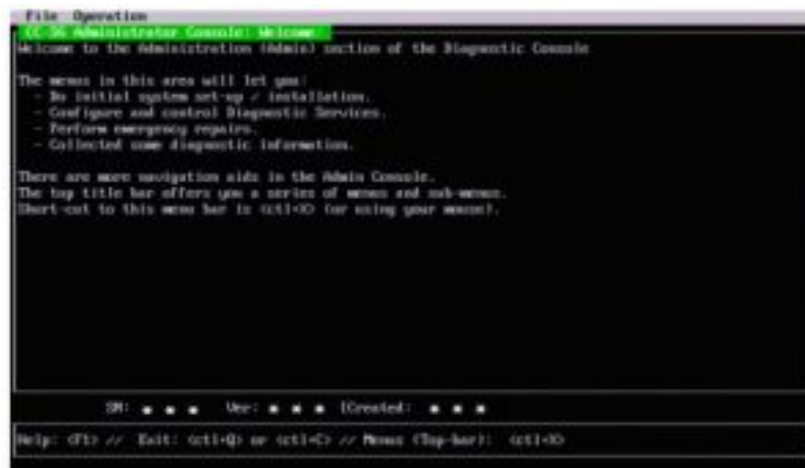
File  Operation
CC-SG Administrator Console: Welcome
Welcome to the Administration (Admin) section of the Diagnostic Console

The menus in this area will let you:
 - Do initial system set-up / installation.
 - Configure and control Diagnostic Services.
 - Perform emergency repairs.
 - Collected some diagnostic information.

There are more navigation aids in the Admin Console.
The top title bar offers you a series of menus and sub-menus.
Short-cut to this menu bar is <ctl+X> (or using your mouse).

SN: * * *   Ver: * * *  [Created: * * *

Help: <F1> // Exit: <ctl+Q> or <ctl+C> // Menus (Top-bar): <ctl+X>